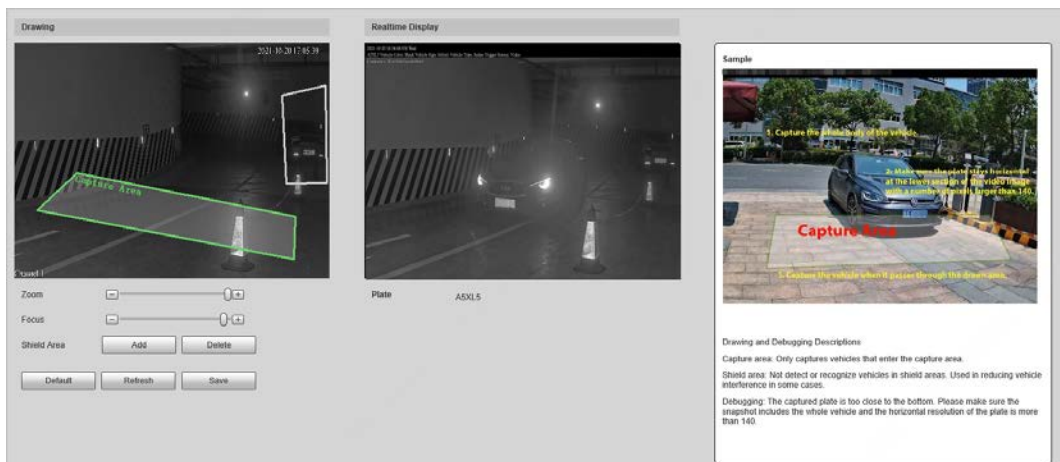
Drawing

2021-10-20 17:05:39

Capture Area

Channel 1

Zoom

Focus

Shield Area

Add

Delete

Default

Refresh

Save

Realtime Display

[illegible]

Plate

A5XL5

Sample

1. Capture the whole body of the vehicle.

2. Make sure the plate stays horizontal at the lower section of the video image with a number of pixels larger than 140.

Capture Area

3. Capture the vehicle when it passes through the drawn area.

Drawing and Debugging Descriptions

Capture area: Only captures vehicles that enter the capture area.

Shield area: Not detect or recognize vehicles in shield areas. Used in reducing vehicle interference in some cases.

Debugging: The captured plate is too close to the bottom. Please make sure the snapshot includes the whole vehicle and the horizontal resolution of the plate is more than 140.